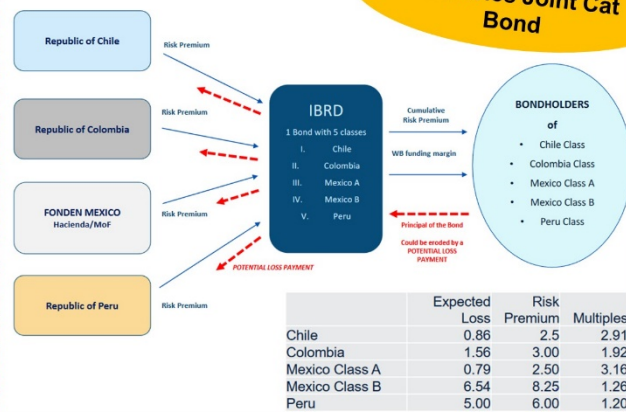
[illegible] Joint Cat Bond

Republic of Chile

Risk Premium

Republic of Colombia

Risk Premium

FONDEN MEXICO
Hacienda/MoF

Risk Premium

Republic of Peru

Risk Premium

POTENTIAL LOSS PAYMENT

IBRD
1 Bond with 5 classes
I. Chile
II. Colombia
III. Mexico A
IV. Mexico B
V. Peru

Cumulative Risk Premium

WB funding margin

Principal of the Bond

Could be eroded by a POTENTIAL LOSS PAYMENT

BONDHOLDERS
of
• Chile Class
• Colombia Class
• Mexico Class A
• Mexico Class B
• Peru Class

| | Expected Loss | Risk Premium | Multiples |
|---|---|---|---|
| Chile | 0.86 | 2.5 | 2.91 |
| Colombia | 1.56 | 3.00 | 1.92 |
| Mexico Class A | 0.79 | 2.50 | 3.16 |
| Mexico Class B | 6.54 | 8.25 | 1.26 |
| Peru | 5.00 | 6.00 | 1.20 |